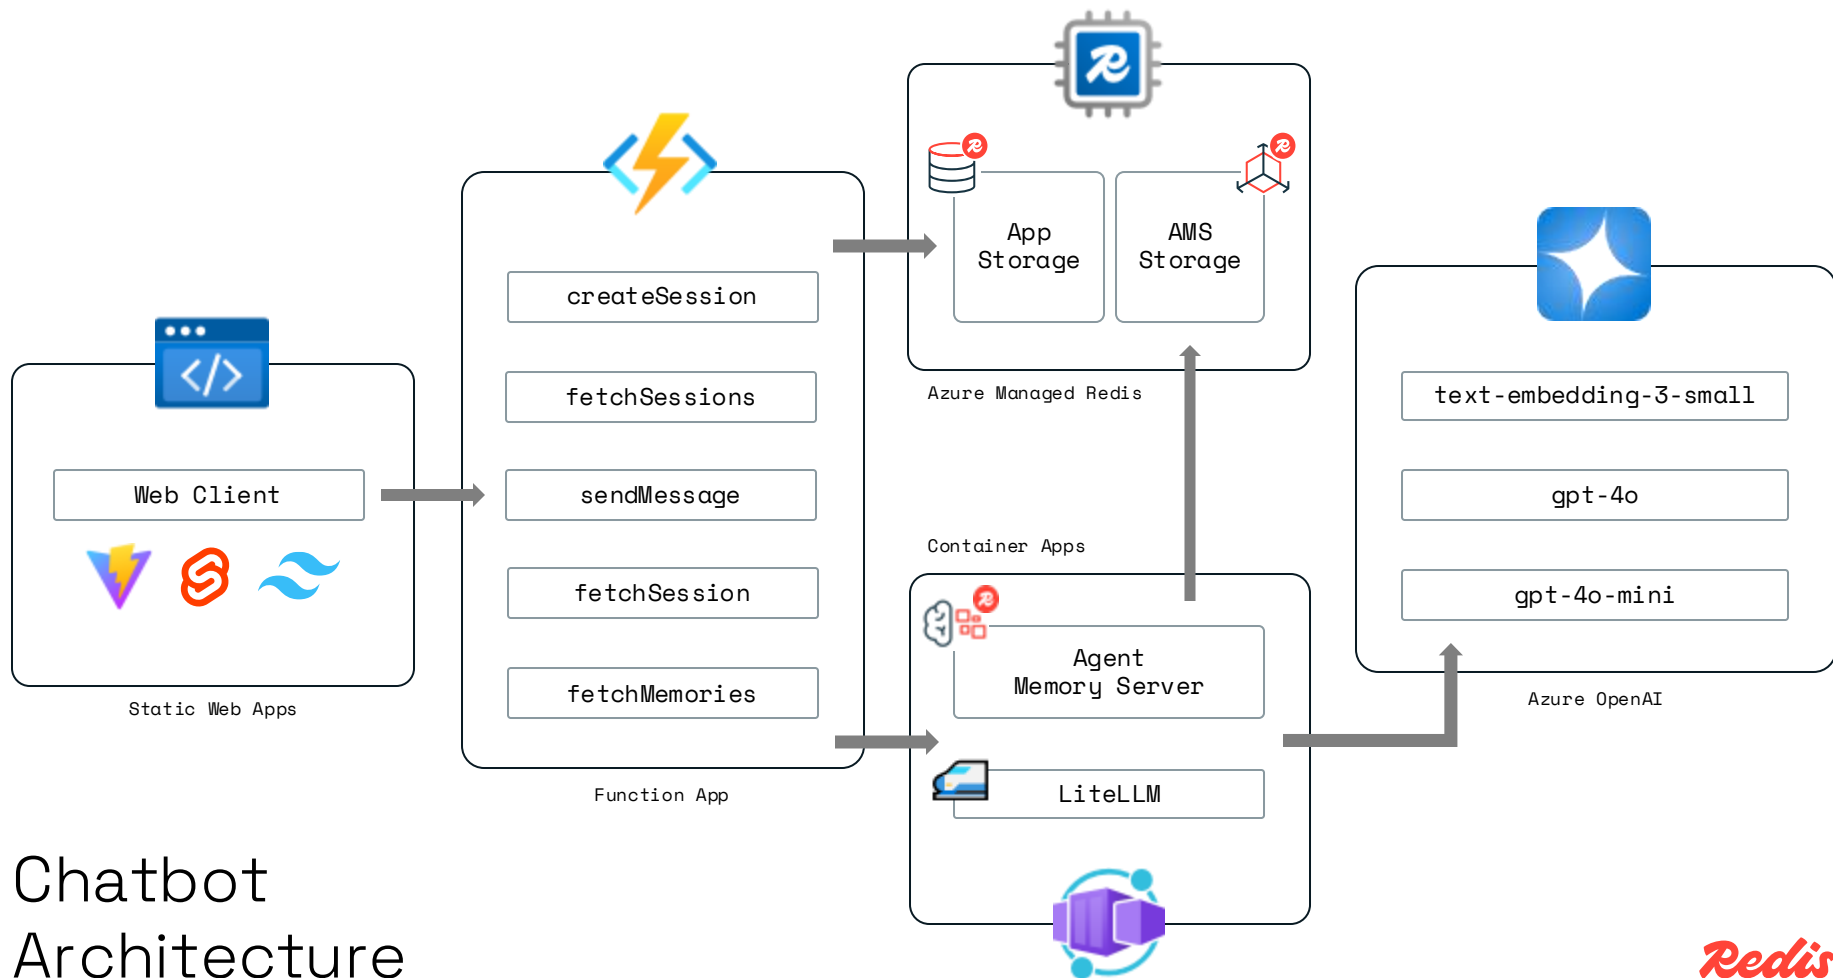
Web Client

Static Web Apps

createSession

fetchSessions

sendMessage

fetchSession

fetchMemories

Function App

App Storage

AMS Storage

Azure Managed Redis

Container Apps

Agent Memory Server

LiteLLM

text-embedding-3-small

gpt-4o

gpt-4o-mini

Azure OpenAI

Chatbot Architecture

Redis